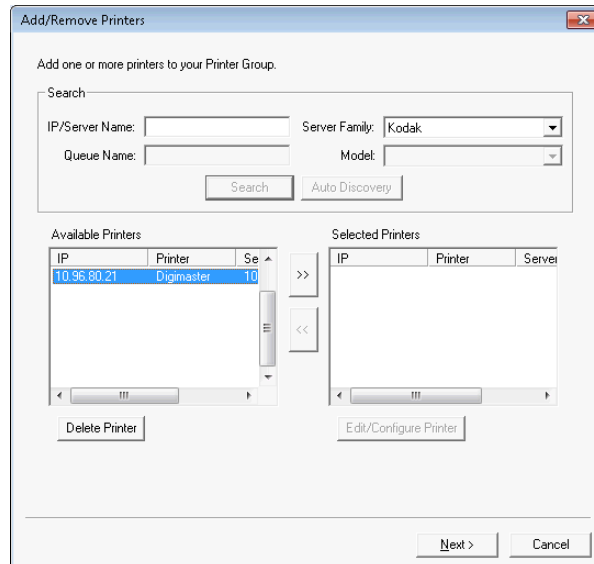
Add/Remove Printers

Add one or more printers to your Printer Group.

Search

IP/Server Name:

Server Family: Kodak

Queue Name:

Model:

Search

Auto Discovery

Available Printers

| IP | Printer | Se |
|---|---|---|
| 10.96.80.21 | Digimaster | 10 |

>>

<<

Selected Printers

| IP | Printer | Server |
|---|---|---|

Delete Printer

Edit/Configure Printer

Next >

Cancel